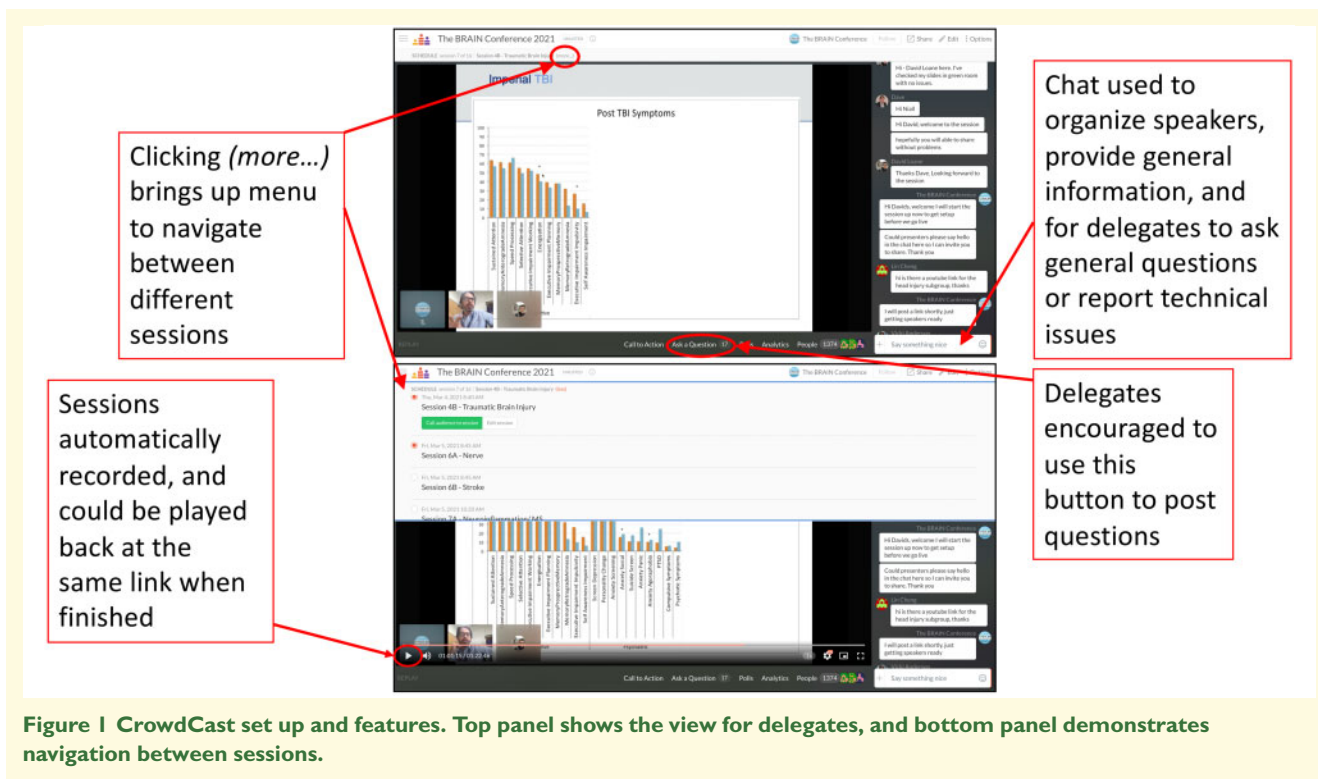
Clicking (more...) brings up menu to navigate between different sessions

Sessions automatically recorded, and could be played back at the same link when finished

Chat used to organize speakers, provide general information, and for delegates to ask general questions or report technical issues

Delegates encouraged to use this button to post questions

The BRAIN Conference 2021

The BRAIN Conference

Share Edit Options

Imperial TBI

Post TBI Symptoms

Hi - David Loane here, I've checked my slides in green room with no issues.

Hi Niall

Hi David, welcome to the session

hopefully you will able to share without problems

David Loane

Thanks Dave, Looking forward to the session

The BRAIN Conference

Hi Davids, welcome I will start the session up now to get setup before we go live

Could presenters please say hello in the chat here so I can invite you to share. Thank you

hi is there a youtube link for the head injury subgroup, thanks

The BRAIN Conference

I will post a link shortly, just getting speakers ready

Say something nice

Call to Action Ask a Question 17 Analytics People 1374

The BRAIN Conference 2021

Session 4B - Traumatic Brain Injury

Thu, Mar 4, 2021 8:45 AM

Session 4B - Traumatic Brain Injury

Call audience to session Edit session

Fri, Mar 5, 2021 8:45 AM

Session 6A - Nerve

Fri, Mar 5, 2021 8:45 AM

Session 6B - Stroke

Fri, Mar 5, 2021 10:30 AM

Session 7A - Neuroinflammation/MS

The BRAIN Conference

Hi Davids, welcome I will start the session up now to get setup before we go live

Could presenters please say hello in the chat here so I can invite you to share. Thank you

hi is there a youtube link for the head injury subgroup, thanks

The BRAIN Conference

I will post a link shortly, just getting speakers ready

Say something nice

Call to Action Ask a Question 17 Polls Analytics People 1374

Figure 1 CrowdCast set up and features. Top panel shows the view for delegates, and bottom panel demonstrates navigation between sessions.